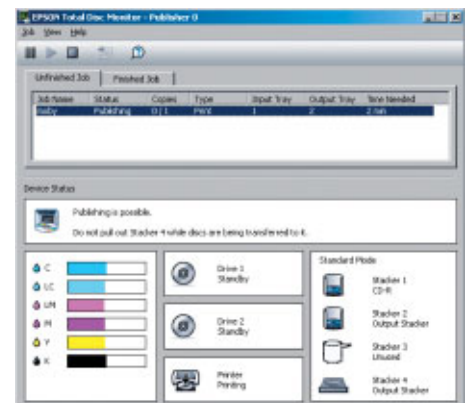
EPSON Total Disc Monitor - Publisher 0

Job View Help

Unfinished Job | Finished Job

| Job Name | Status | Copies | Type | Input Tray | Output Tray | Time Needed |
|---|---|---|---|---|---|---|
| baby | Publishing | 0 / 1 | Print | 1 | 2 | 2 min |

Device Status

Publishing is possible.

Do not pull out Stacker 4 while discs are being transferred to it.

C
LC
LM
M
Y
K

Drive 1
Standby

Drive 2
Standby

Printer
Printing

Standard Mode

Stacker 1
CD-R

Stacker 2
Output Stacker

Stacker 3
Unused

Stacker 4
Output Stacker